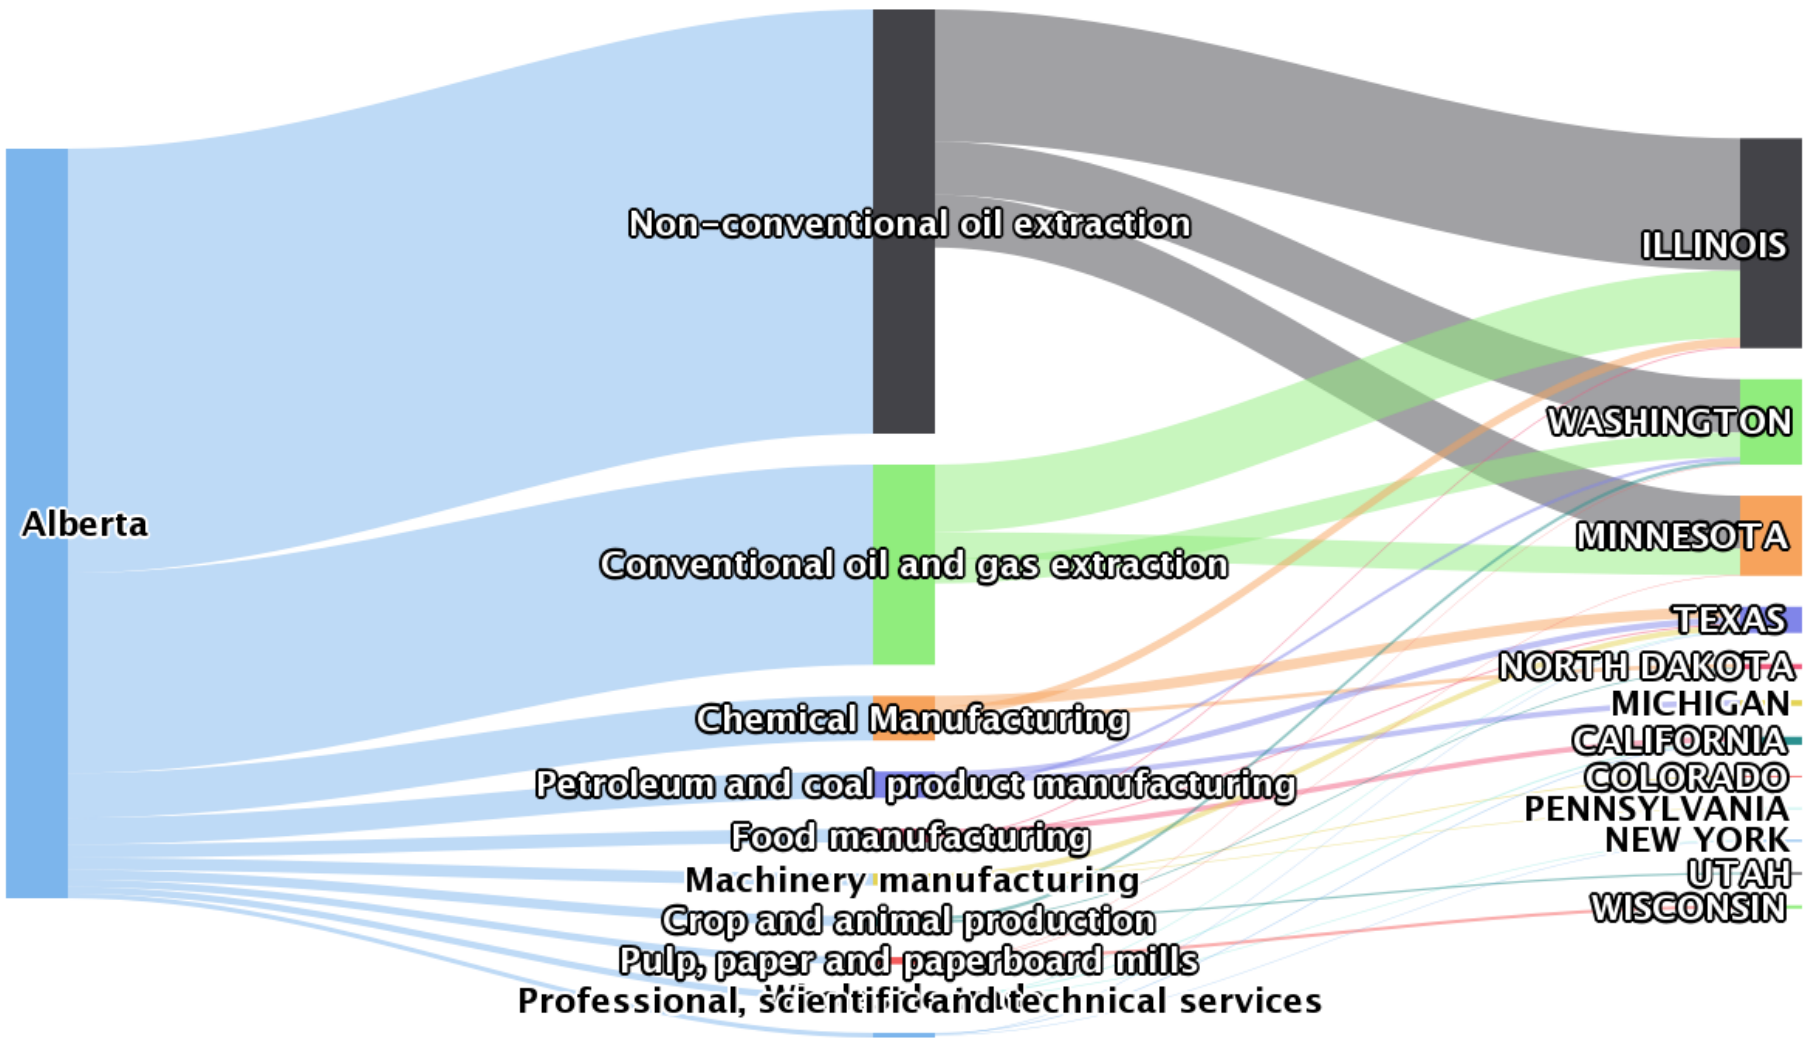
Alberta

Non-conventional oil extraction

Conventional oil and gas extraction

Chemical Manufacturing

Petroleum and coal product manufacturing

Food manufacturing

Machinery manufacturing

Crop and animal production

Pulp, paper and paperboard mills

Professional, scientific and technical services

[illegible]

ILLINOIS

WASHINGTON

MINNESOTA

TEXAS

NORTH DAKOTA

MICHIGAN

CALIFORNIA

COLORADO

PENNSYLVANIA

NEW YORK

UTAH

WISCONSIN